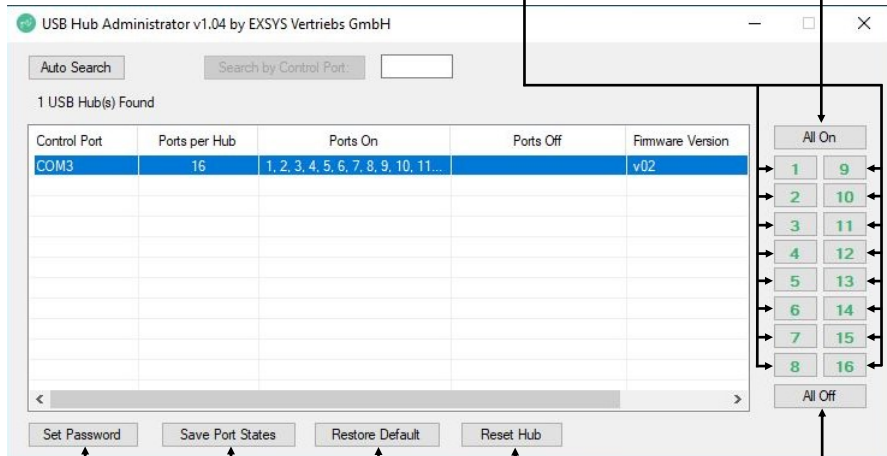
USB Hub Administrator v1.04 by EXSYS Vertriebs GmbH

Auto Search

Search by Control Port:

1 USB Hub(s) Found

| Control Port | Ports per Hub | Ports On | Ports Off | Firmware Version |
|---|---|---|---|---|
| COM3 | 16 | 1, 2, 3, 4, 5, 6, 7, 8, 9, 10, 11... | | v02 |

All On

1 9
2 10
3 11
4 12
5 13
6 14
7 15
8 16

All Off

Set Password

Save Port States

Restore Default

Reset Hub